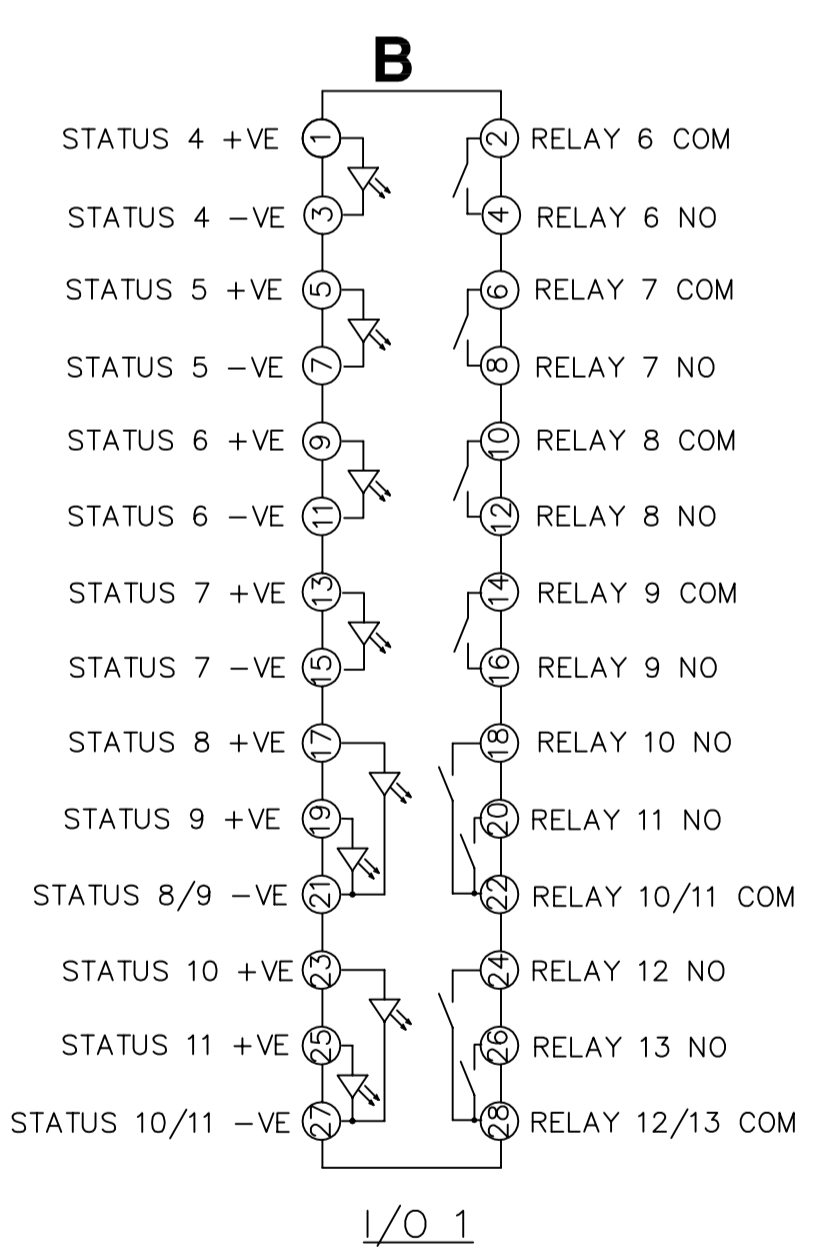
B

STATUS 4 +VE 1
2 RELAY 6 COM
STATUS 4 −VE 3
4 RELAY 6 NO
STATUS 5 +VE 5
6 RELAY 7 COM
STATUS 5 −VE 7
8 RELAY 7 NO
STATUS 6 +VE 9
10 RELAY 8 COM
STATUS 6 −VE 11
12 RELAY 8 NO
STATUS 7 +VE 13
14 RELAY 9 COM
STATUS 7 −VE 15
16 RELAY 9 NO
STATUS 8 +VE 17
18 RELAY 10 NO
STATUS 9 +VE 19
20 RELAY 11 NO
STATUS 8/9 −VE 21
22 RELAY 10/11 COM
STATUS 10 +VE 23
24 RELAY 12 NO
STATUS 11 +VE 25
26 RELAY 13 NO
STATUS 10/11 −VE 27
28 RELAY 12/13 COM

I/O 1